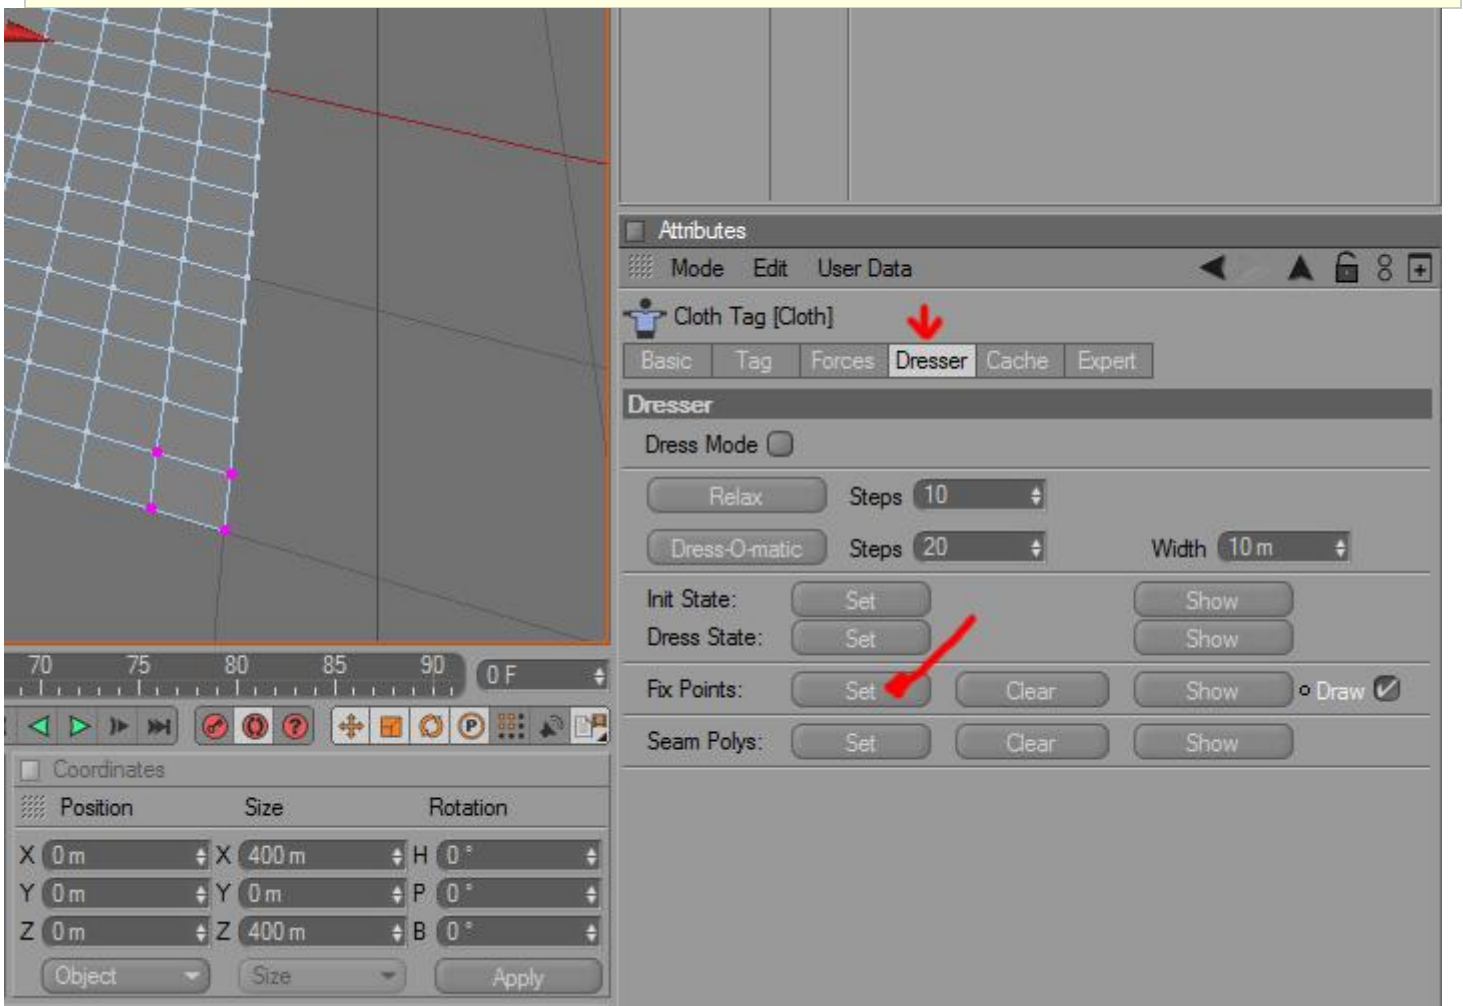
70 75 80 85 90
0 F

Coordinates
Position Size Rotation
X 0 m X 400 m H 0 °
Y 0 m Y 0 m P 0 °
Z 0 m Z 400 m B 0 °
Object Size Apply

Attributes
Mode Edit User Data
Cloth Tag [Cloth]
Basic Tag Forces Dresser Cache Expert
Dresser
Dress Mode
Relax Steps 10
Dress-O-matic Steps 20 Width 10 m
Init State: Set Show
Dress State: Set Show
Fix Points: Set Clear Show Draw
Seam Polys: Set Clear Show